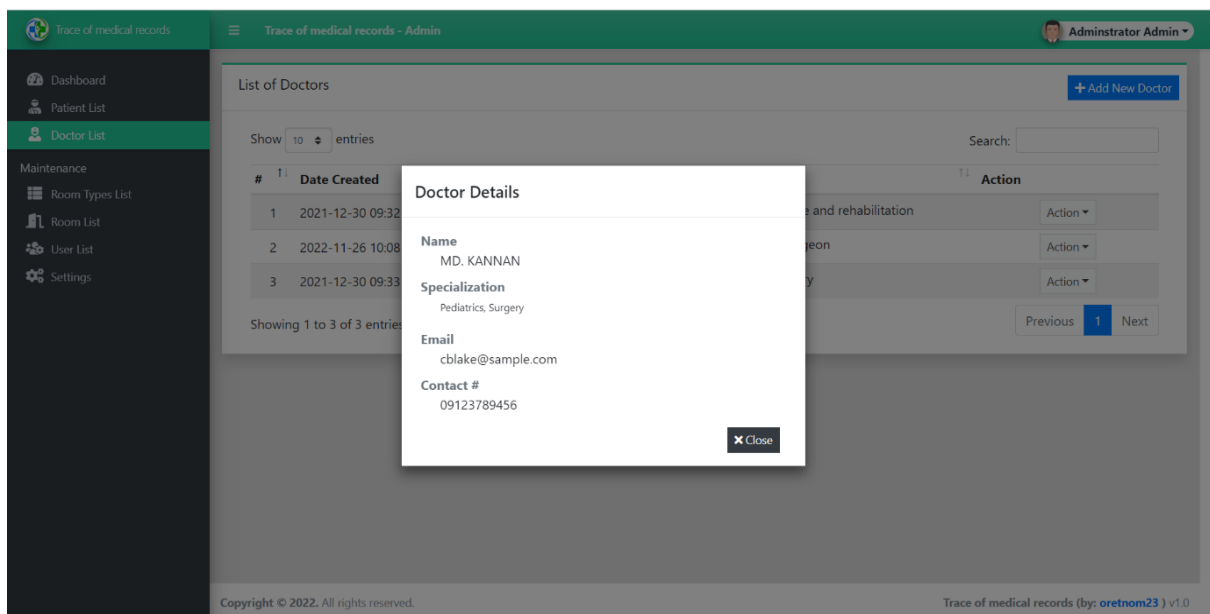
Trace of medical records

Trace of medical records - Admin

Adminstrator Admin

Dashboard
Patient List
Doctor List
Maintenance
Room Types List
Room List
User List
Settings

List of Doctors

+ Add New Doctor

Show 10 entries

Search:

| # | Date Created | | Action |
|---|---|---|---|
| 1 | 2021-12-30 09:32 | e and rehabilitation | Action |
| 2 | 2022-11-26 10:08 | jeon | Action |
| 3 | 2021-12-30 09:33 | y | Action |

Showing 1 to 3 of 3 entrie

Previous 1 Next

Doctor Details

Name
MD. KANNAN

Specialization
Pediatrics, Surgery

Email
cblake@sample.com

Contact #
09123789456

Close

Copyright © 2022. All rights reserved.

Trace of medical records (by: oretnom23 ) v1.0